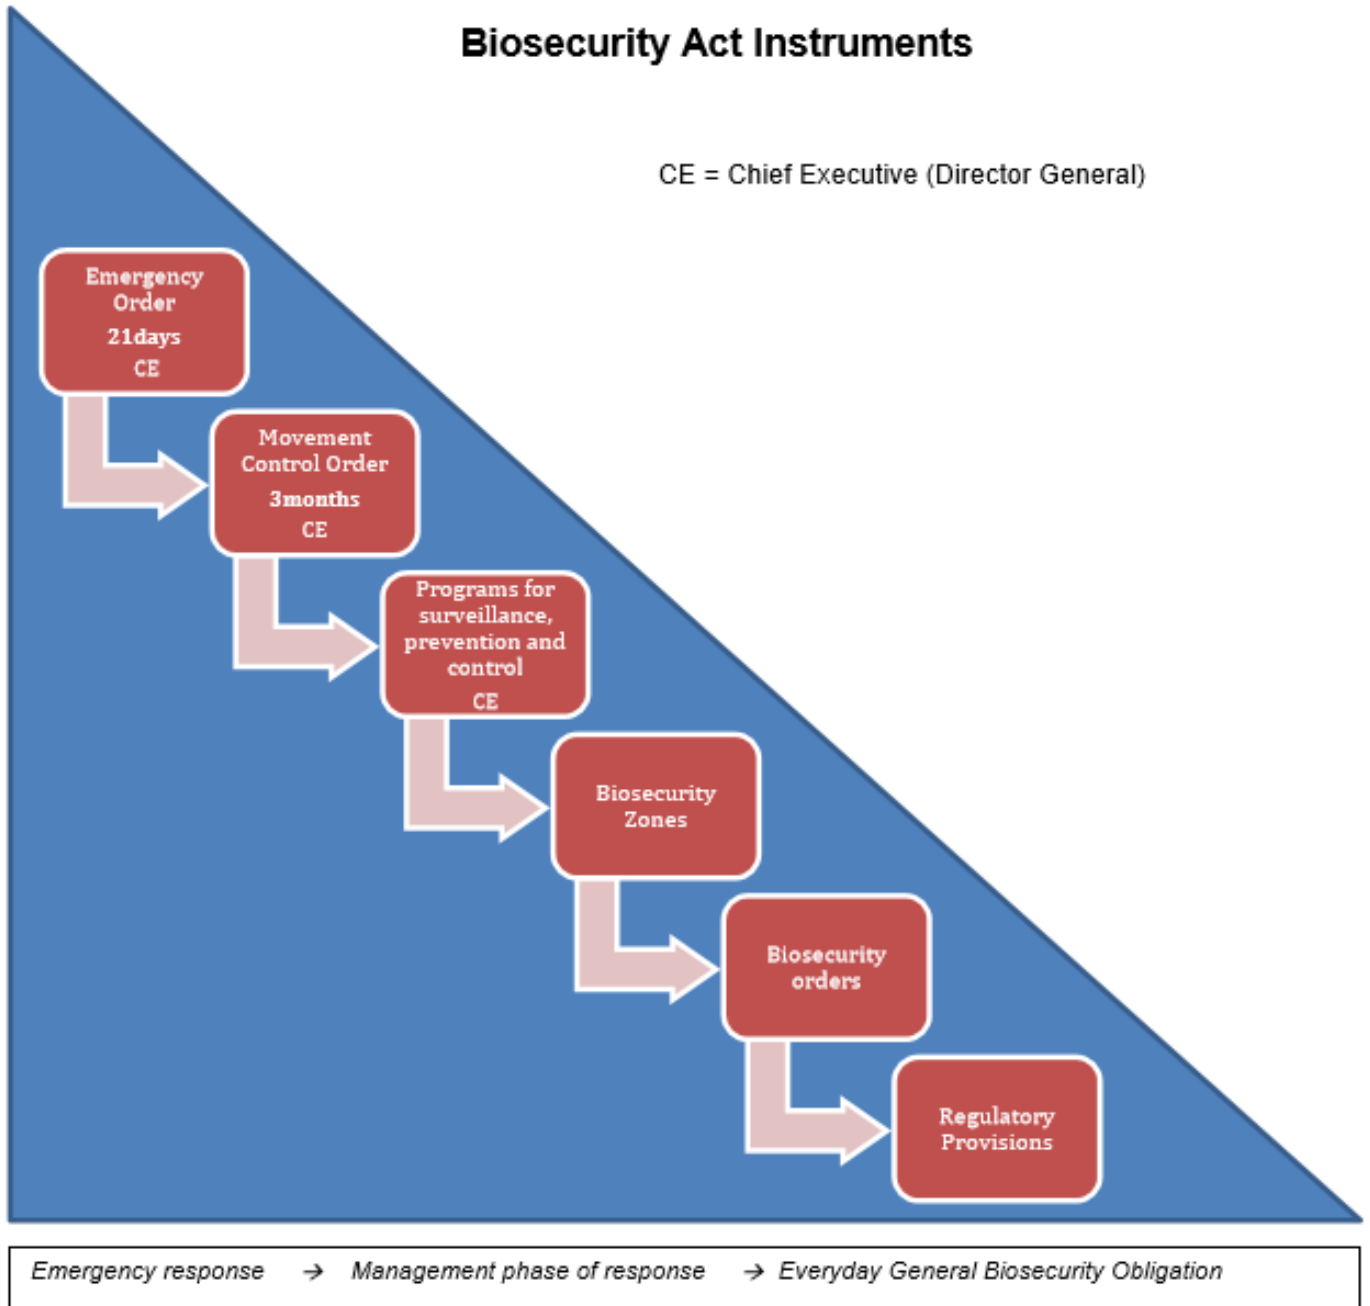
Biosecurity Act Instruments

CE = Chief Executive (Director General)

Emergency Order
21days
CE

Movement Control Order
3months
CE

Programs for surveillance, prevention and control
CE

Biosecurity Zones

Biosecurity orders

Regulatory Provisions

Emergency response → Management phase of response → Everyday General Biosecurity Obligation